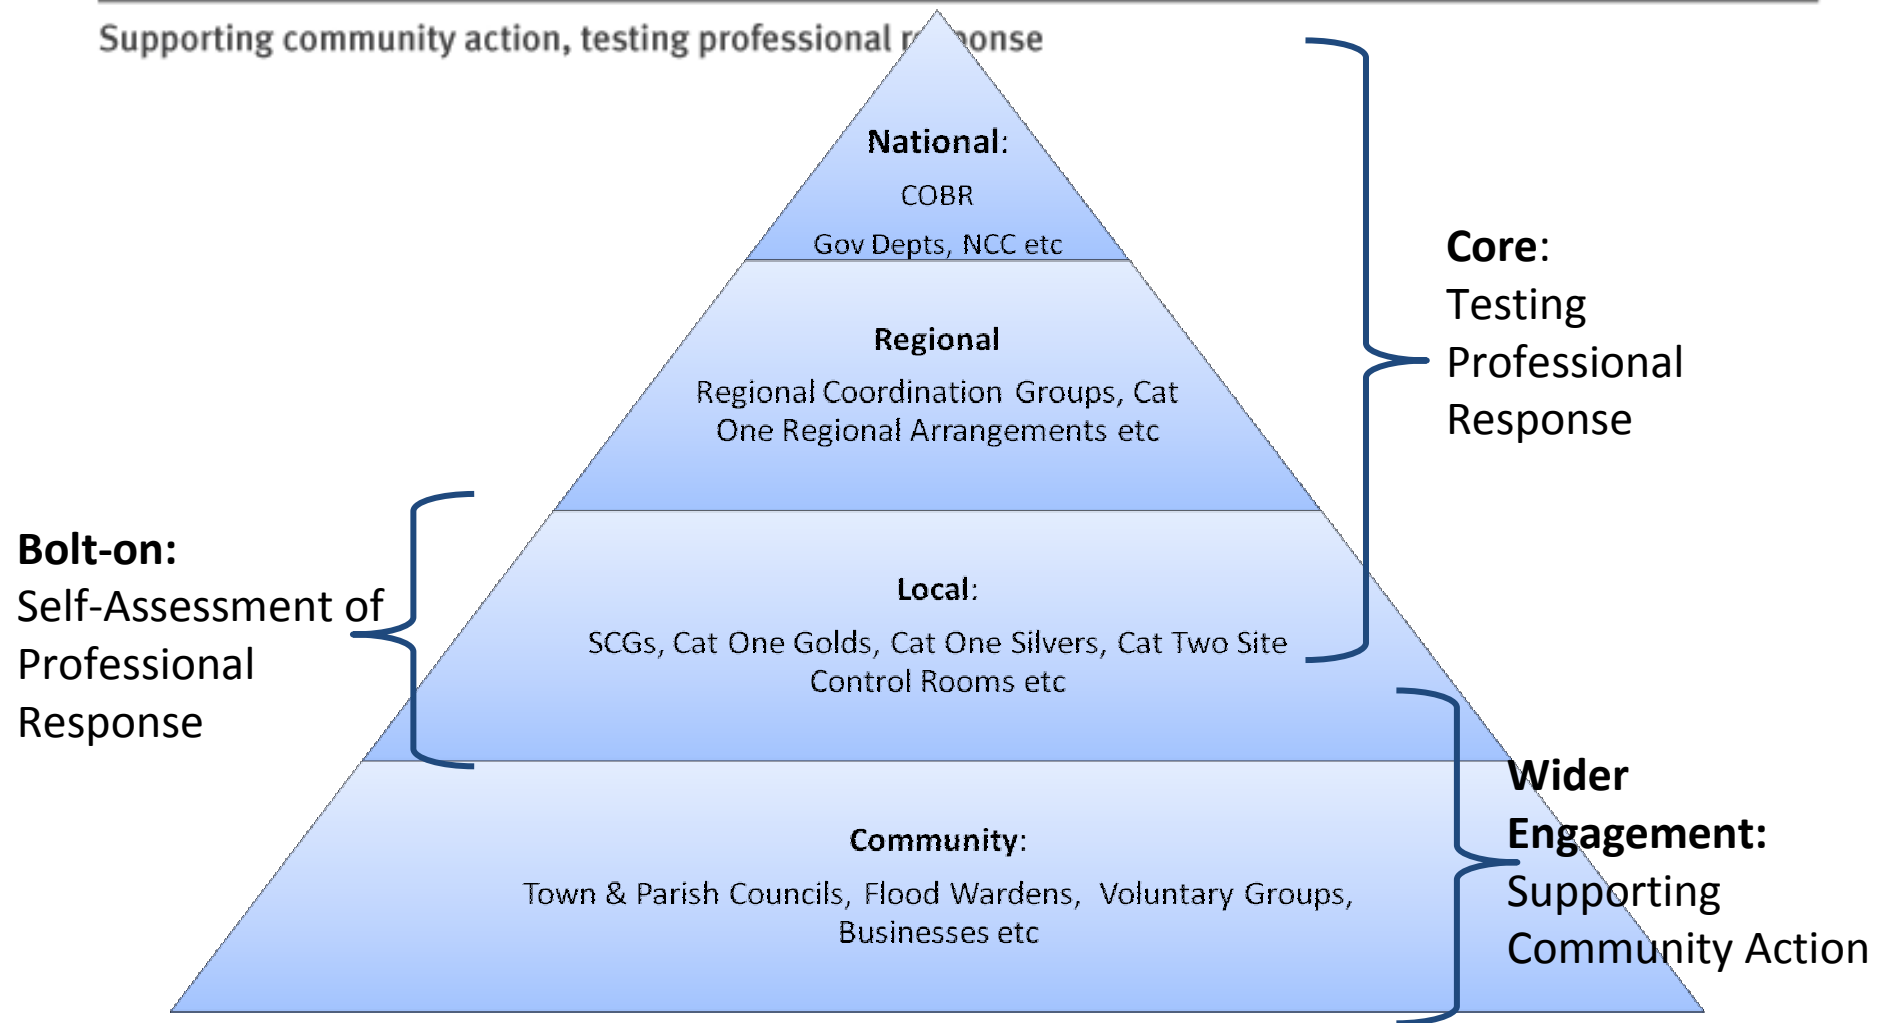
Supporting community action, testing professional r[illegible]ponse

National:
COBR
Gov Depts, NCC etc

Regional
Regional Coordination Groups, Cat One Regional Arrangements etc

Local:
SCGs, Cat One Golds, Cat One Silvers, Cat Two Site Control Rooms etc

Community:
Town & Parish Councils, Flood Wardens, Voluntary Groups, Businesses etc

Core:
Testing Professional Response

Bolt-on:
Self-Assessment of Professional Response

Wider Engagement:
Supporting Community Action